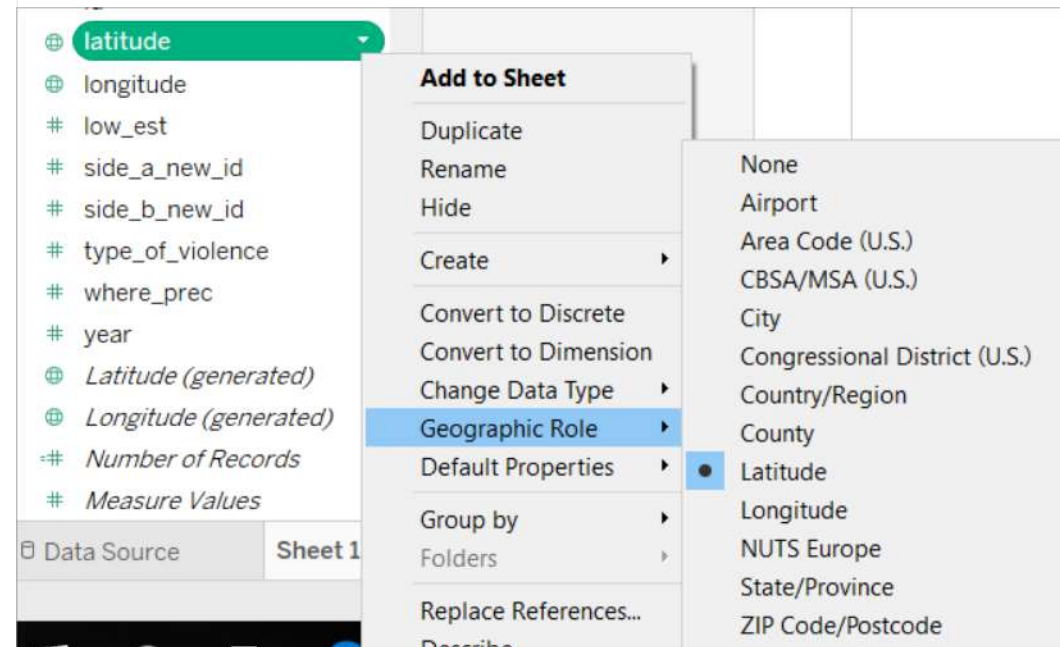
latitude
longitude
low_est
side_a_new_id
side_b_new_id
type_of_violence
where_prec
year
Latitude (generated)
Longitude (generated)
Number of Records
Measure Values

Data Source
Sheet 1

Add to Sheet
Duplicate
Rename
Hide
Create
Convert to Discrete
Convert to Dimension
Change Data Type
Geographic Role
Default Properties
Group by
Folders
Replace References...
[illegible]

None
Airport
Area Code (U.S.)
CBSA/MSA (U.S.)
City
Congressional District (U.S.)
Country/Region
County
Latitude
Longitude
NUTS Europe
State/Province
ZIP Code/Postcode